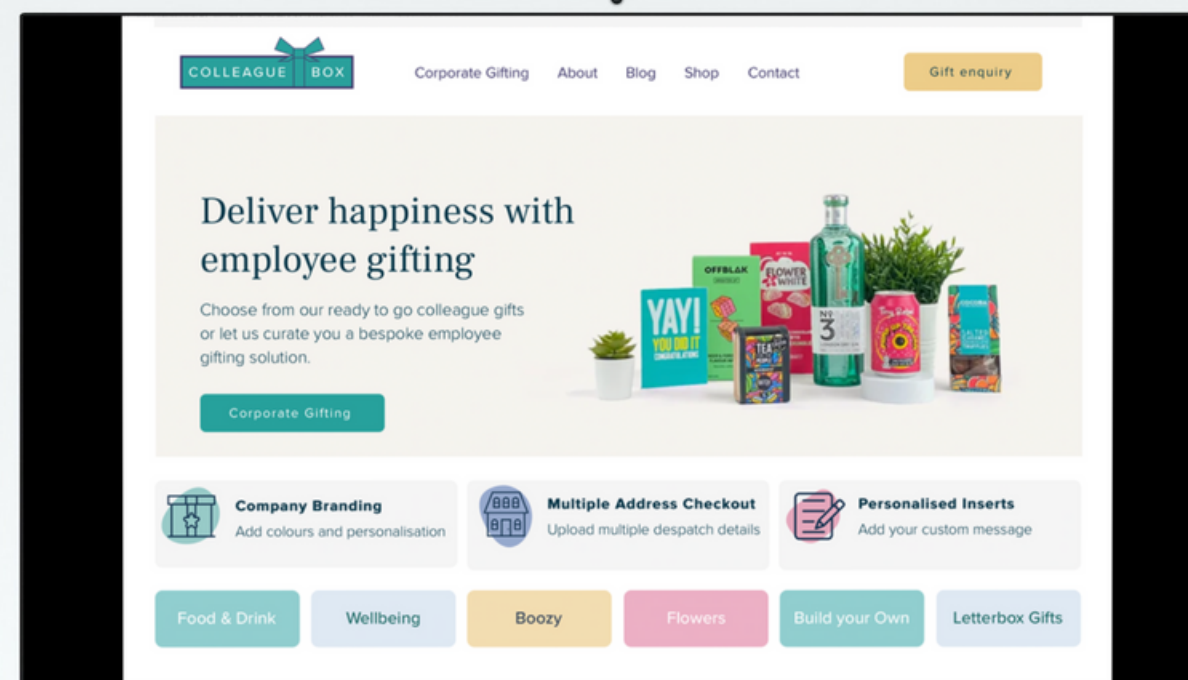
COLLEAGUE BOX

Corporate Gifting About Blog Shop Contact

Gift enquiry

Deliver happiness with employee gifting

Choose from our ready to go colleague gifts or let us curate you a bespoke employee gifting solution.

Corporate Gifting

YAY! YOU DID IT CONGRATULATIONS

OFFBLAK

FLOWER WHITE

№ 3

TEA

Company Branding
Add colours and personalisation

Multiple Address Checkout
Upload multiple despatch details

Personalised Inserts
Add your custom message

Food & Drink

Wellbeing

Boozy

Flowers

Build your Own

Letterbox Gifts